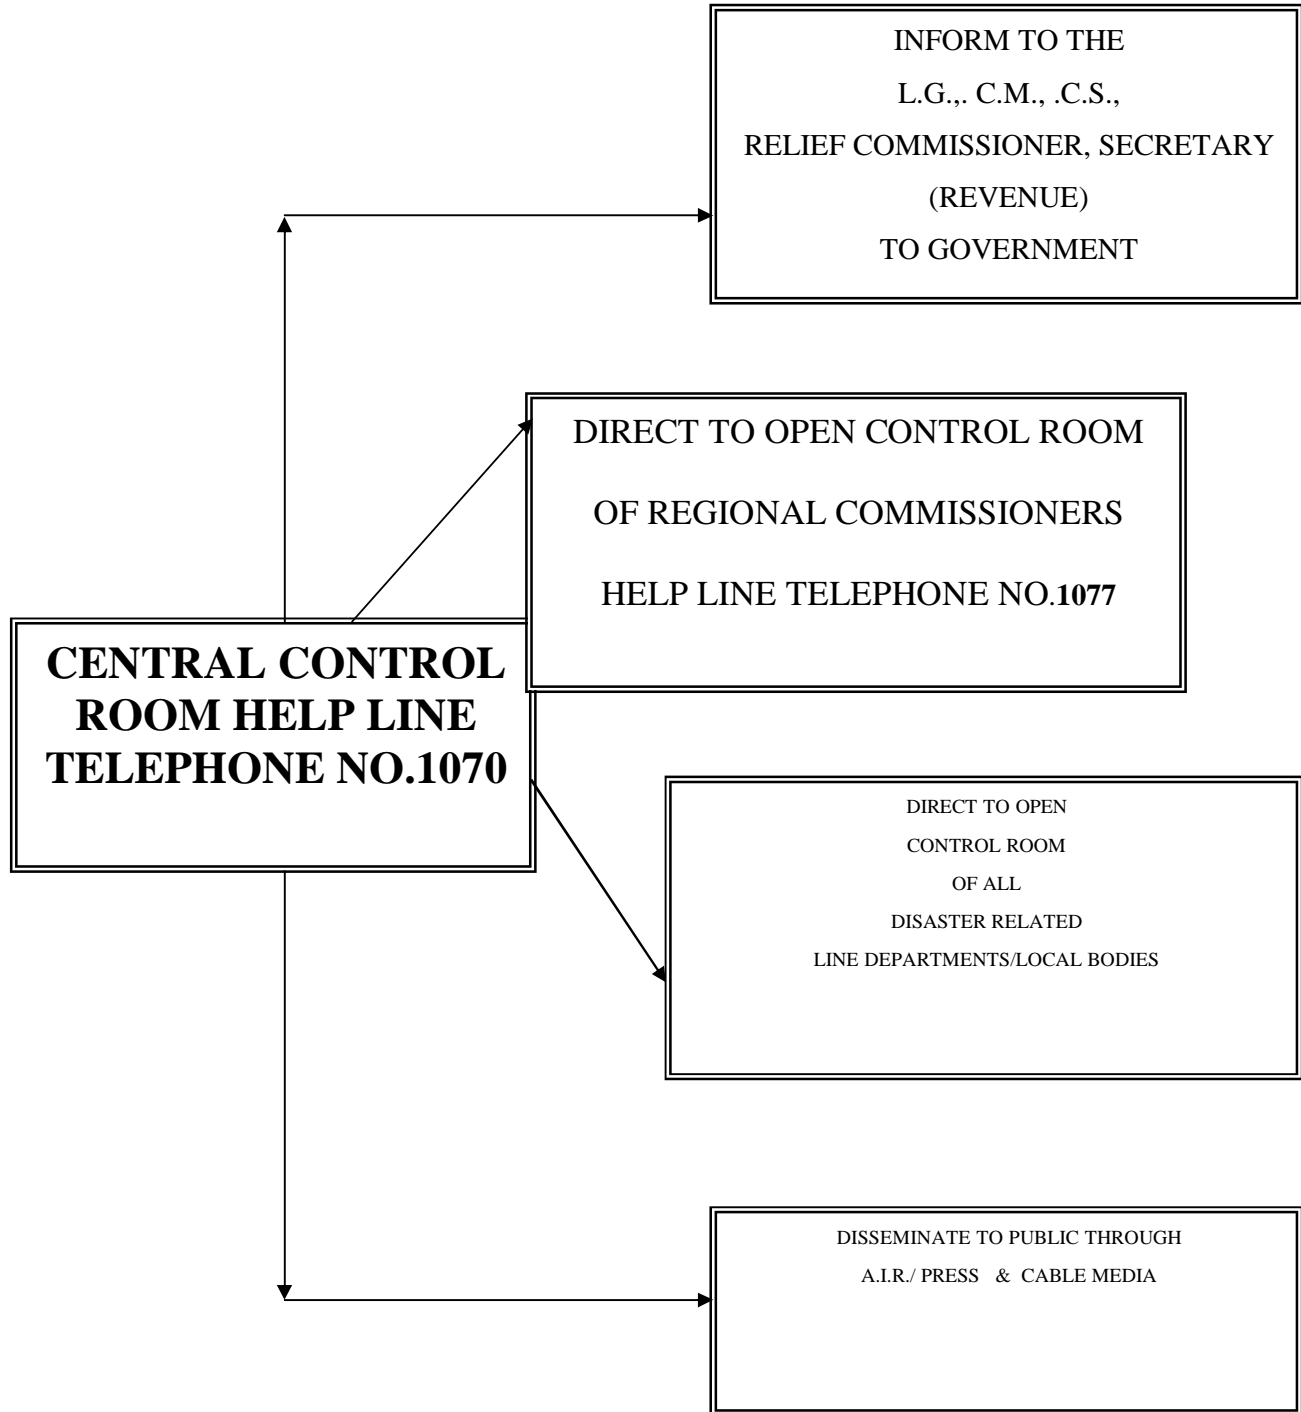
INFORM TO THE
L.G.,. C.M., .C.S.,
RELIEF COMMISSIONER, SECRETARY
(REVENUE)
TO GOVERNMENT

DIRECT TO OPEN CONTROL ROOM
OF REGIONAL COMMISSIONERS
HELP LINE TELEPHONE NO.1077

CENTRAL CONTROL ROOM HELP LINE TELEPHONE NO.1070

DIRECT TO OPEN
CONTROL ROOM
OF ALL
DISASTER RELATED
LINE DEPARTMENTS/LOCAL BODIES

DISSEMINATE TO PUBLIC THROUGH
A.I.R./ PRESS & CABLE MEDIA